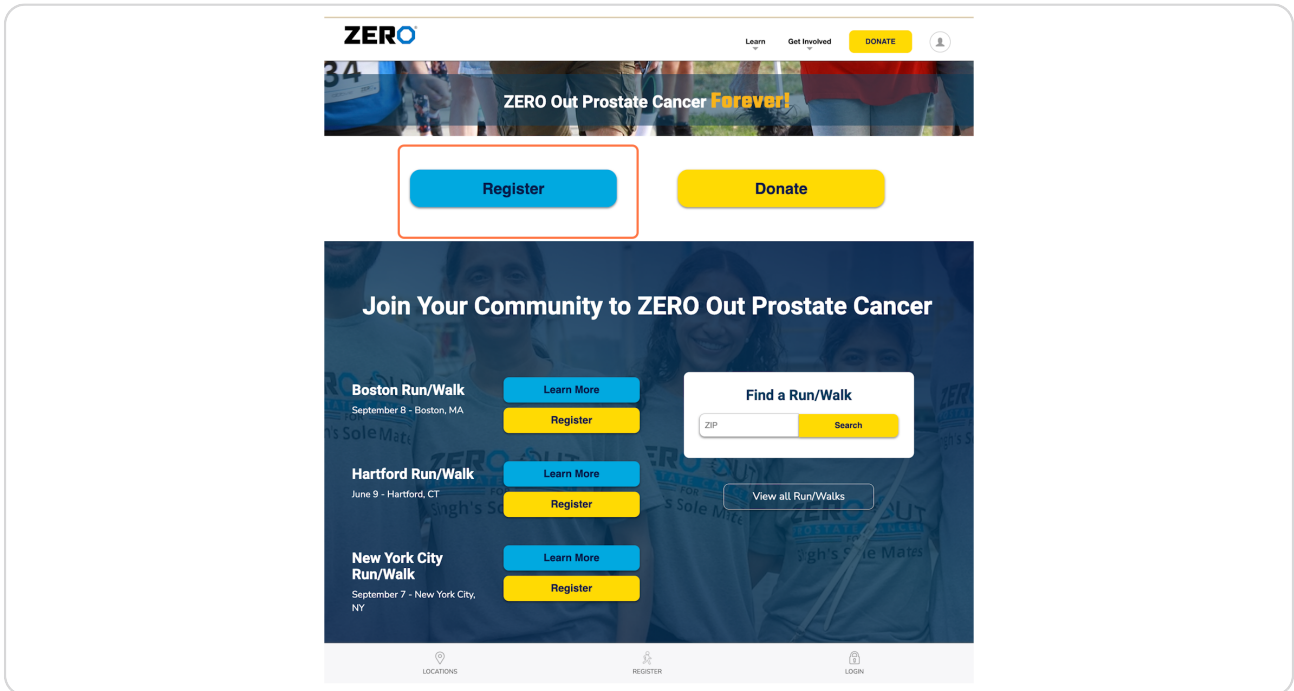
ZERO

Learn Get Involved DONATE

ZERO Out Prostate Cancer Forever!

Register

Donate

Join Your Community to ZERO Out Prostate Cancer

Boston Run/Walk
September 8 - Boston, MA

Learn More
Register

Hartford Run/Walk
June 9 - Hartford, CT

Learn More
Register

New York City Run/Walk
September 7 - New York City, NY

Learn More
Register

Find a Run/Walk

ZIP

Search

View all Run/Walks

LOCATIONS

REGISTER

LOGIN